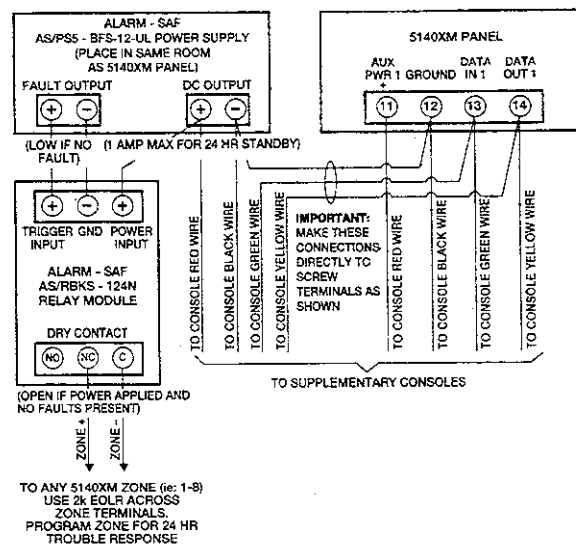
ALARM - SAF
AS/PS5 - BFS-12-UL POWER SUPPLY
(PLACE IN SAME ROOM AS 5140XM PANEL)

FAULT OUTPUT

+ −

DC OUTPUT

+ −

(LOW IF NO FAULT)

(1 AMP MAX FOR 24 HR STANDBY)

5140XM PANEL

AUX PWR 1 +

GROUND

DATA IN 1

DATA OUT 1

11 12 13 14

+ − +

TRIGGER INPUT

GND

POWER INPUT

ALARM - SAF
AS/RBKS - 124N
RELAY MODULE

DRY CONTACT

NO NC C

(OPEN IF POWER APPLIED AND NO FAULTS PRESENT)

ZONE +

ZONE −

TO ANY 5140XM ZONE (ie: 1-8)
USE 2k EOLR ACROSS ZONE TERMINALS.
PROGRAM ZONE FOR 24 HR TROUBLE RESPONSE

TO CONSOLE RED WIRE

TO CONSOLE BLACK WIRE

TO CONSOLE GREEN WIRE

TO CONSOLE YELLOW WIRE

IMPORTANT:
MAKE THESE CONNECTIONS DIRECTLY TO SCREW TERMINALS AS SHOWN

TO CONSOLE RED WIRE

TO CONSOLE BLACK WIRE

TO CONSOLE GREEN WIRE

TO CONSOLE YELLOW WIRE

TO SUPPLEMENTARY CONSOLES